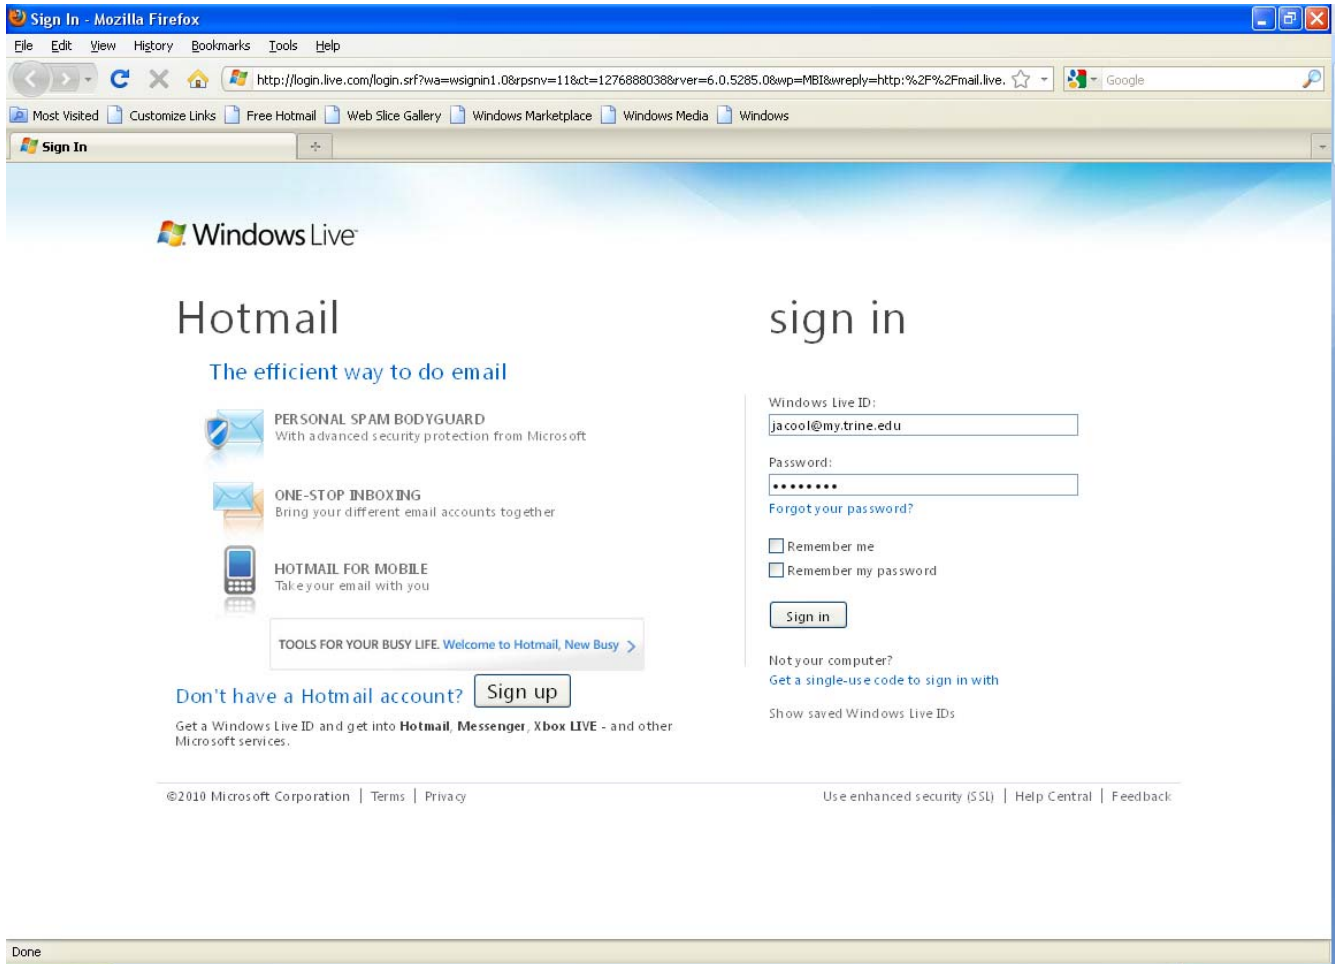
Sign In - Mozilla Firefox

File Edit View History Bookmarks Tools Help

http://login.live.com/login.srf?wa=wsignin1.0&rpsnv=11&ct=1276880388&rver=6.0.5285.0&wp=MBI&wreply=http:%2F%2Fmail.live.

Google

Most Visited | Customize Links | Free Hotmail | Web Slice Gallery | Windows Marketplace | Windows Media | Windows

Sign In

Windows Live

Hotmail

The efficient way to do email

PERSONAL SPAM BODYGUARD
With advanced security protection from Microsoft

ONE-STOP INBOXING
Bring your different email accounts together

HOTMAIL FOR MOBILE
Take your email with you

TOOLS FOR YOUR BUSY LIFE. Welcome to Hotmail, New Busy >

Don't have a Hotmail account? Sign up

Get a Windows Live ID and get into **Hotmail**, **Messenger**, **Xbox LIVE** - and other Microsoft services.

sign in

Windows Live ID:

jacool@my.trine.edu

Password:

••••••••

Forgot your password?

Remember me

Remember my password

Sign in

Not your computer?

Get a single-use code to sign in with

Show saved Windows Live IDs

©2010 Microsoft Corporation | Terms | Privacy

Use enhanced security (SSL) | Help Central | Feedback

Done